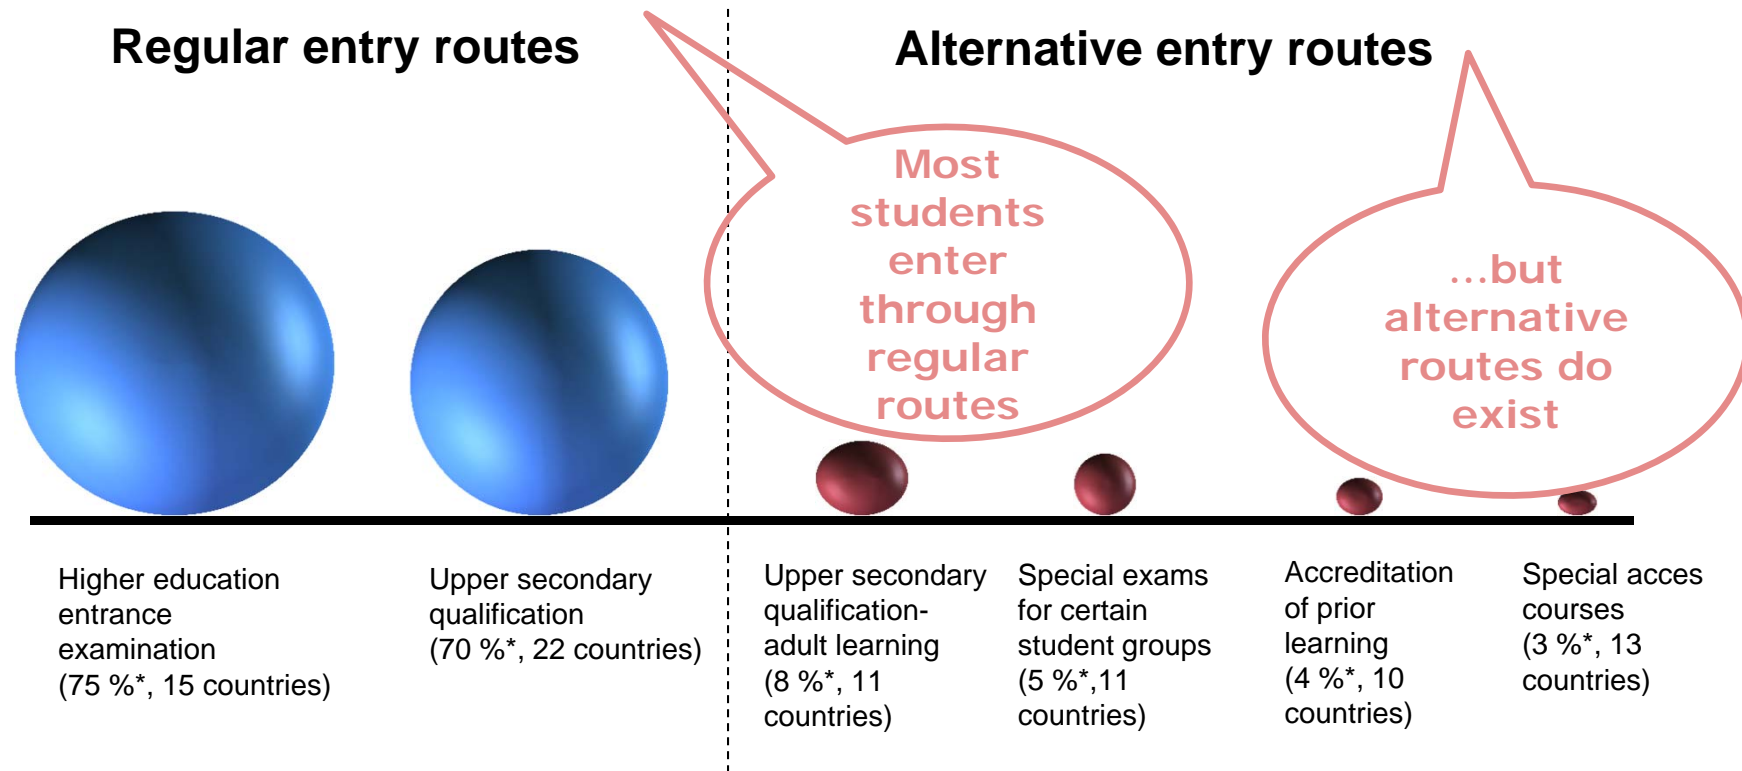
Regular entry routes

Alternative entry routes

Most students enter through regular routes

...but alternative routes do exist

Higher education entrance examination (75 %*, 15 countries)

Upper secondary qualification (70 %*, 22 countries)

Upper secondary qualification- adult learning (8 %*, 11 countries)

Special exams for certain student groups (5 %*,11 countries)

Accreditation of prior learning (4 %*, 10 countries)

Special acces courses (3 %*, 13 countries)